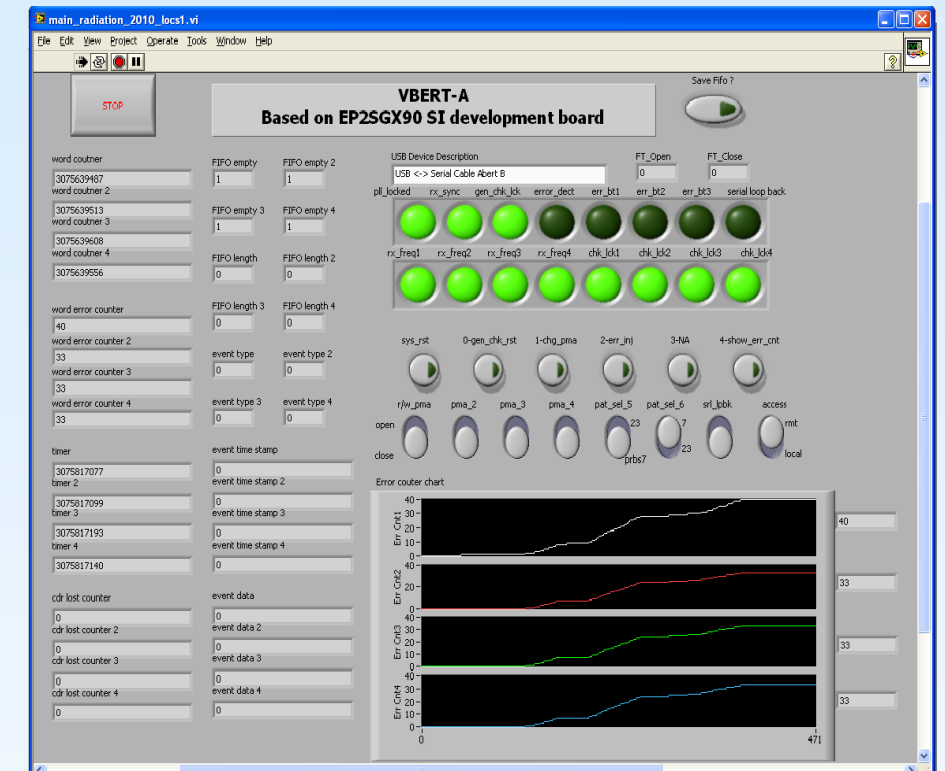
main_radiation_2010_locs1.vi

File Edit View Project Operate Tools Window Help

STOP

VBERT-A
Based on EP2SGX90 SI development board

Save Fifo ?

word coutner
3075639487
word coutner 2
3075639513
word coutner 3
3075639608
word coutner 4
3075639556

word error counter
40
word error counter 2
33
word error counter 3
33
word error counter 4
33

timer
3075817077
timer 2
3075817099
timer 3
3075817193
timer 4
3075817140

cdr lost counter
0
cdr lost counter 2
0
cdr lost counter 3
0
cdr lost counter 4
0

FIFO empty
1
FIFO empty 2
1
FIFO empty 3
1
FIFO empty 4
1
FIFO length
0
FIFO length 2
0
FIFO length 3
0
FIFO length 4
0
event type
0
event type 2
0
event type 3
0
event type 4
0
event time stamp
0
event time stamp 2
0
event time stamp 3
0
event time stamp 4
0
event data
0
event data 2
0
event data 3
0
event data 4
0

USB Device Description
USB <-> Serial Cable Abert B
FT_Open
0
FT_Close
0

pll_locked rx_sync gen_chk_lck error_dect err_bt1 err_bt2 err_bt3 serial loop back
rx_freq1 rx_freq2 rx_freq3 rx_freq4 chk_lck1 chk_lck2 chk_lck3 chk_lck4

sys_rst 0-gen_chk_rst 1-chg_pma 2-err_inj 3-NA 4-show_err_cnt

r/w_pma pma_2 pma_3 pma_4 pat_sel_5 pat_sel_6 srl_lpbk access
open
close
23
prbs7
7
23
rmt
local

Error couter chart
Err Cnt1
Err Cnt2
Err Cnt3
Err Cnt4
40 30 20 10 0
40 30 20 10 0
40 30 20 10 0
40 30 20 10 0
0
471
40
33
33
33